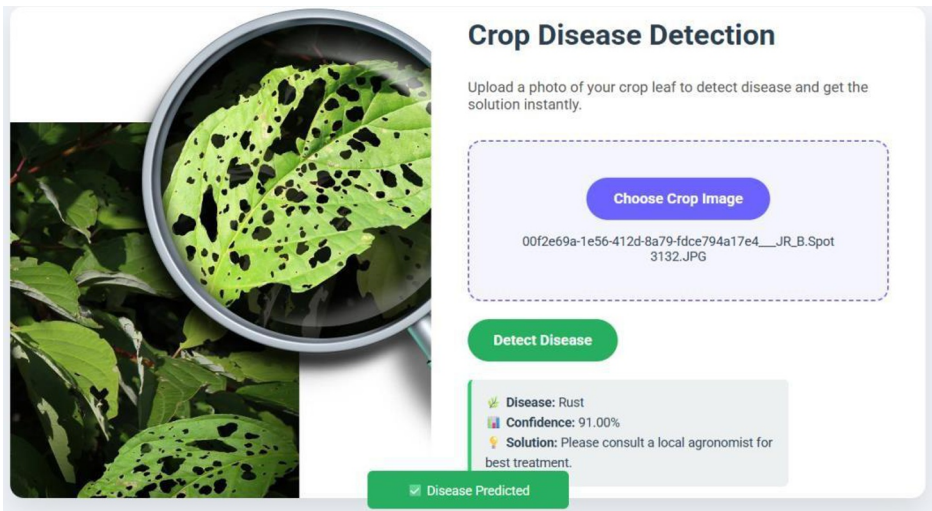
Crop Disease Detection

Upload a photo of your crop leaf to detect disease and get the solution instantly.

Choose Crop Image

00f2e69a-1e56-412d-8a79-fdce794a17e4___JR_B.Spot 3132.JPG

Detect Disease

Disease: Rust
Confidence: 91.00%
Solution: Please consult a local agronomist for best treatment.

Disease Predicted